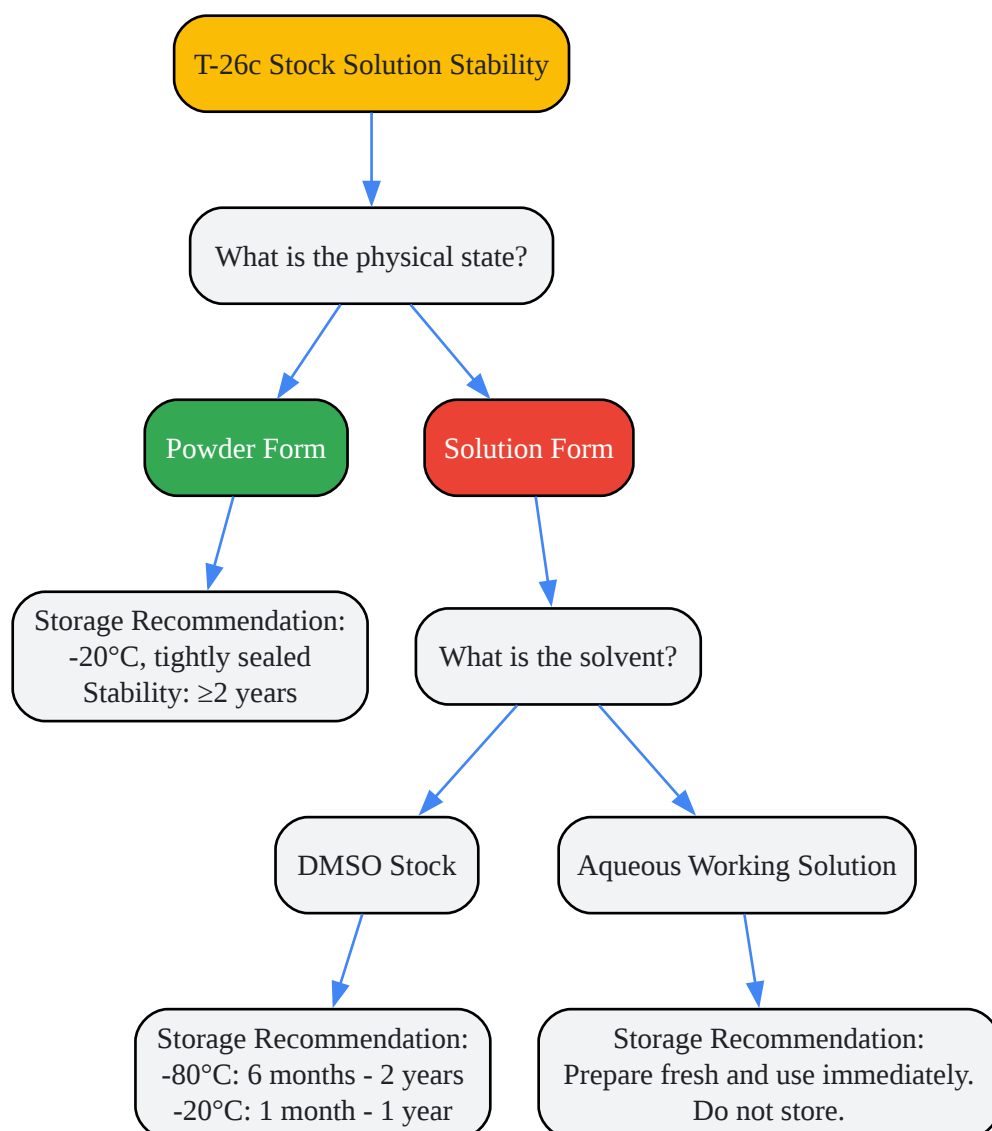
T-26c Stock Solution Stability

What is the physical state?

Powder Form

Solution Form

Storage Recommendation:
-20°C, tightly sealed
Stability: ≥2 years

What is the solvent?

DMSO Stock

Aqueous Working Solution

Storage Recommendation:
-80°C: 6 months - 2 years
-20°C: 1 month - 1 year

Storage Recommendation:
Prepare fresh and use immediately.
Do not store.